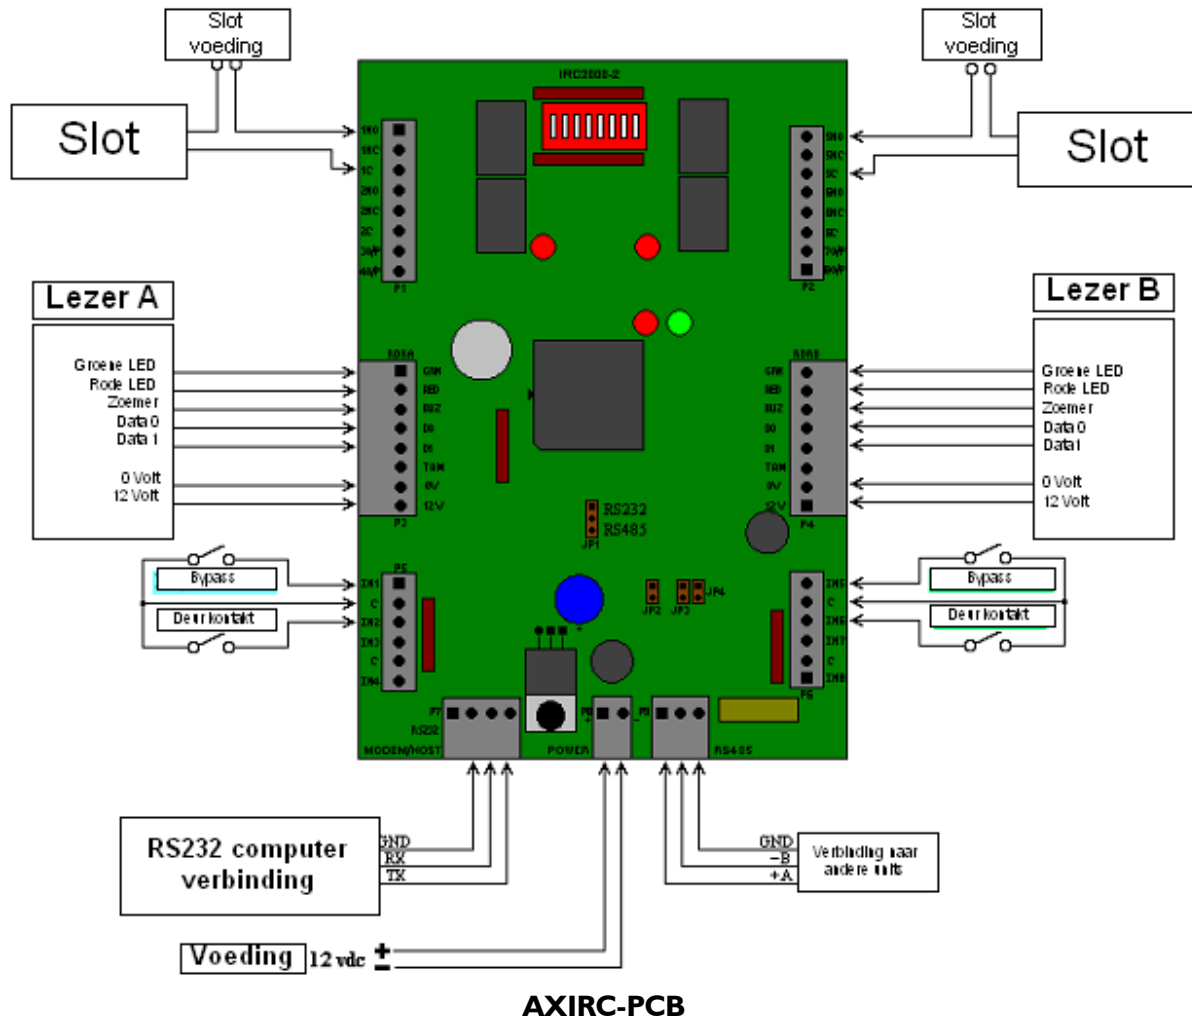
Slot voeding

Slot voeding

Slot

Slot

IRC2000-2

1NO
1NC
1C
2NO
2NC
2C
30/P
40/P
P1

5NO
5NC
5C
6NO
6NC
6C
70/P
80/P
P2

Lezer A

Groene LED
Rode LED
Zoemer
Data 0
Data 1
0 Volt
12 Volt

RDRA
GRN
RED
BUZ
D0
D1
TAM
0V
12V
P3

Lezer B

Groene LED
Rode LED
Zoemer
Data 0
Data1
0 Volt
12 Volt

RDRB
GRN
RED
BUZ
D0
D1
TAM
0V
12V
P4

RS232
RS485
JP1

Bypass
Deurkontakt

P5
IN1
C
IN2
IN3
C
IN4

Bypass
Deurkontakt

IN5
C
IN6
IN7
C
IN8
P6

JP2 JP3 JP4

P7
RS232
MODEM/HOST

P8
POWER

P9
RS485

RS232 computer verbinding
GND
RX
TX

GND
-B
+A
Verbinding naar andere units

Voeding 12 vdc + -

AXIRC-PCB